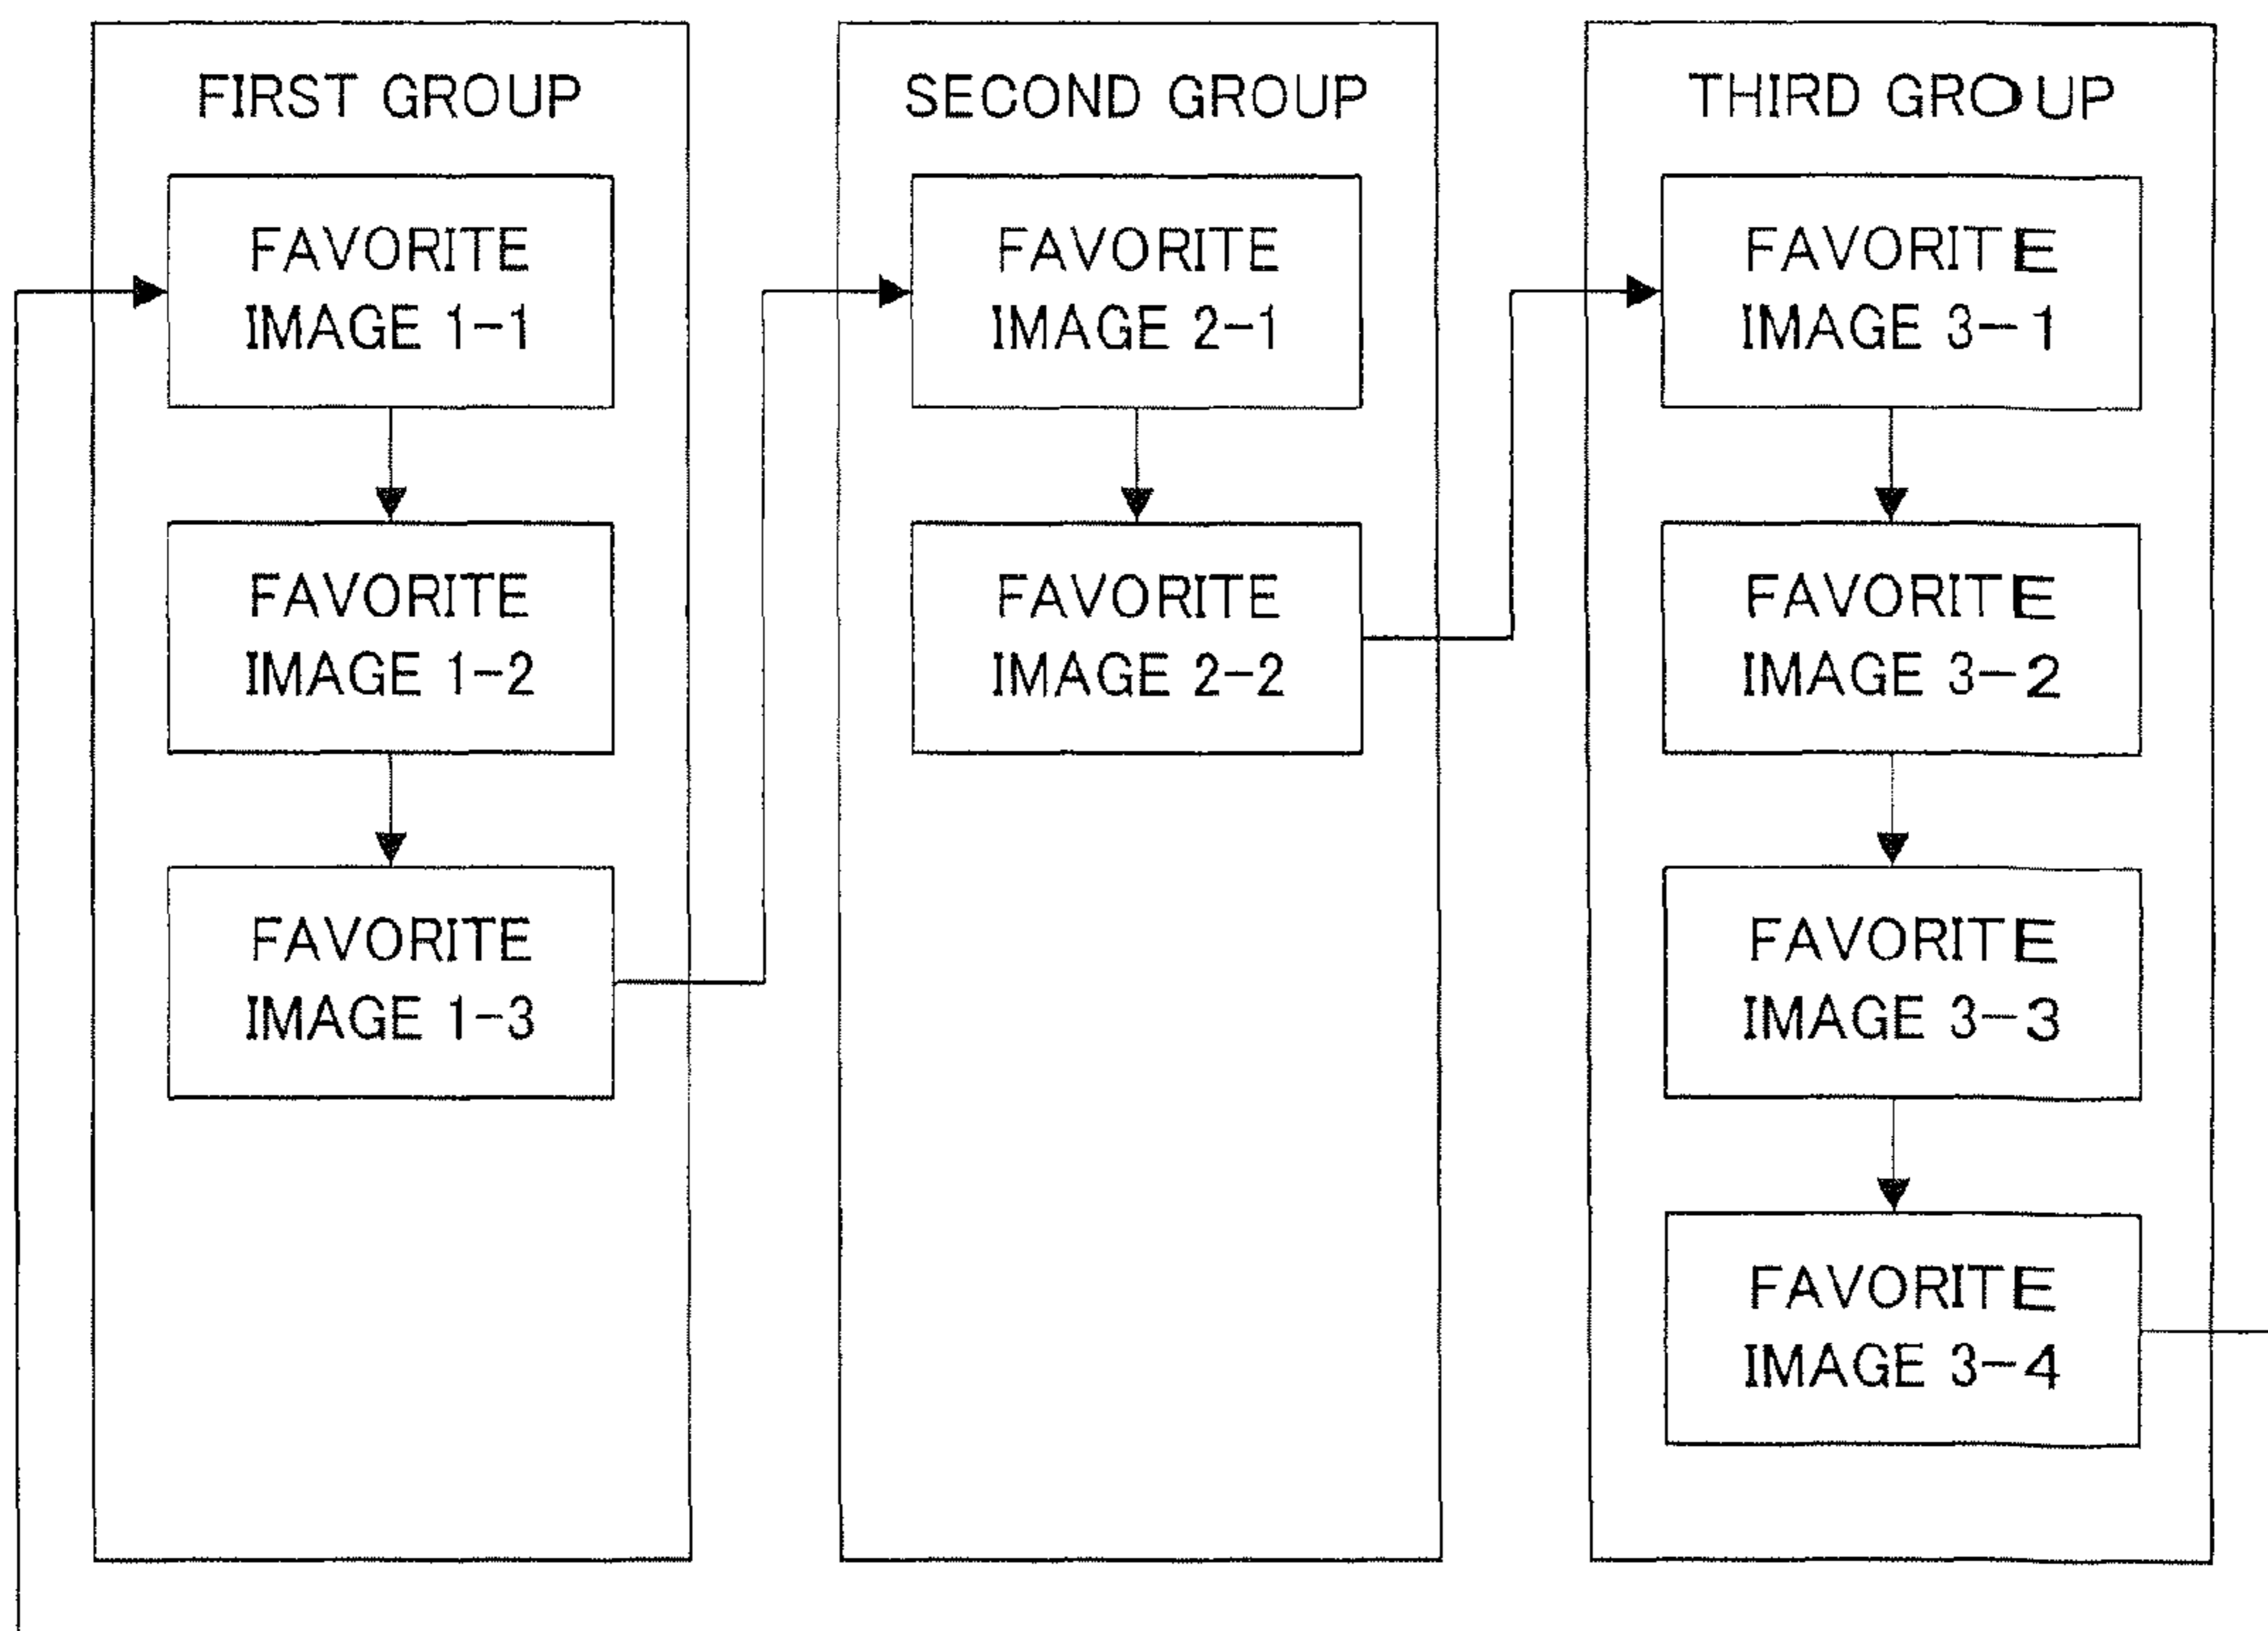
FIRST GROUP

FAVORITE IMAGE 1-1

FAVORITE IMAGE 1-2

FAVORITE IMAGE 1-3

SECOND GROUP

FAVORITE IMAGE 2-1

FAVORITE IMAGE 2-2

THIRD GROUP

FAVORITE IMAGE 3-1

FAVORITE IMAGE 3-2

FAVORITE IMAGE 3-3

FAVORITE IMAGE 3-4